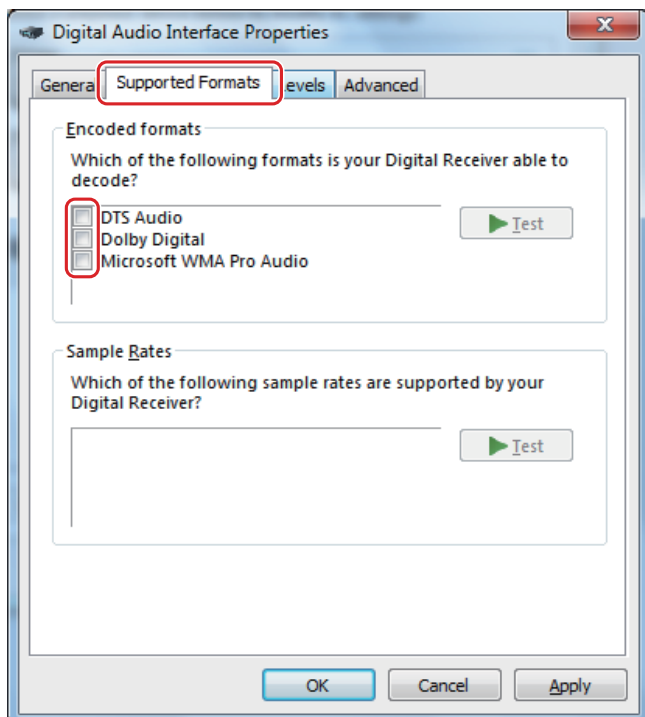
Digital Audio Interface Properties

Genera Supported Formats Levels Advanced

Encoded formats

Which of the following formats is your Digital Receiver able to decode?

DTS Audio
Dolby Digital
Microsoft WMA Pro Audio

Test

Sample Rates

Which of the following sample rates are supported by your Digital Receiver?

Test

OK Cancel Apply